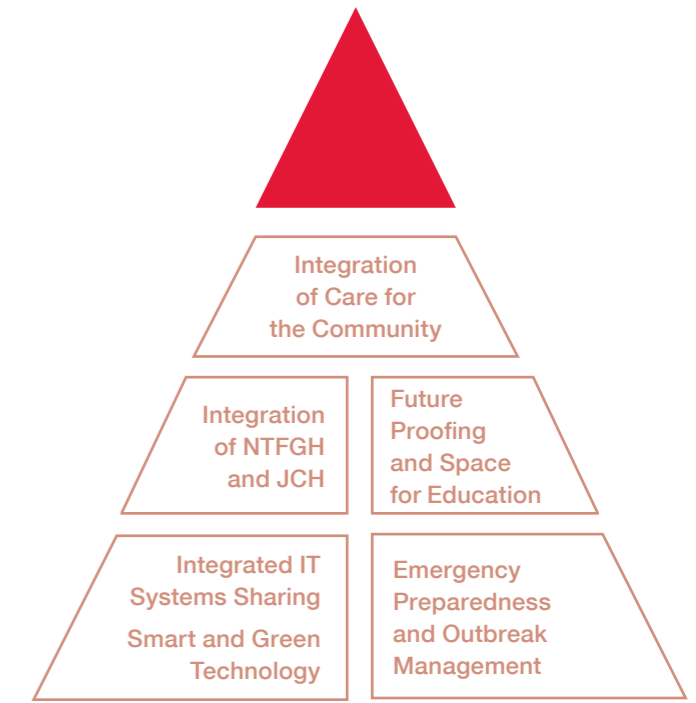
Integration of Care for the Community

Integration of NTFGH and JCH

Future Proofing and Space for Education

Integrated IT Systems Sharing

Smart and Green Technology

Emergency Preparedness and Outbreak Management